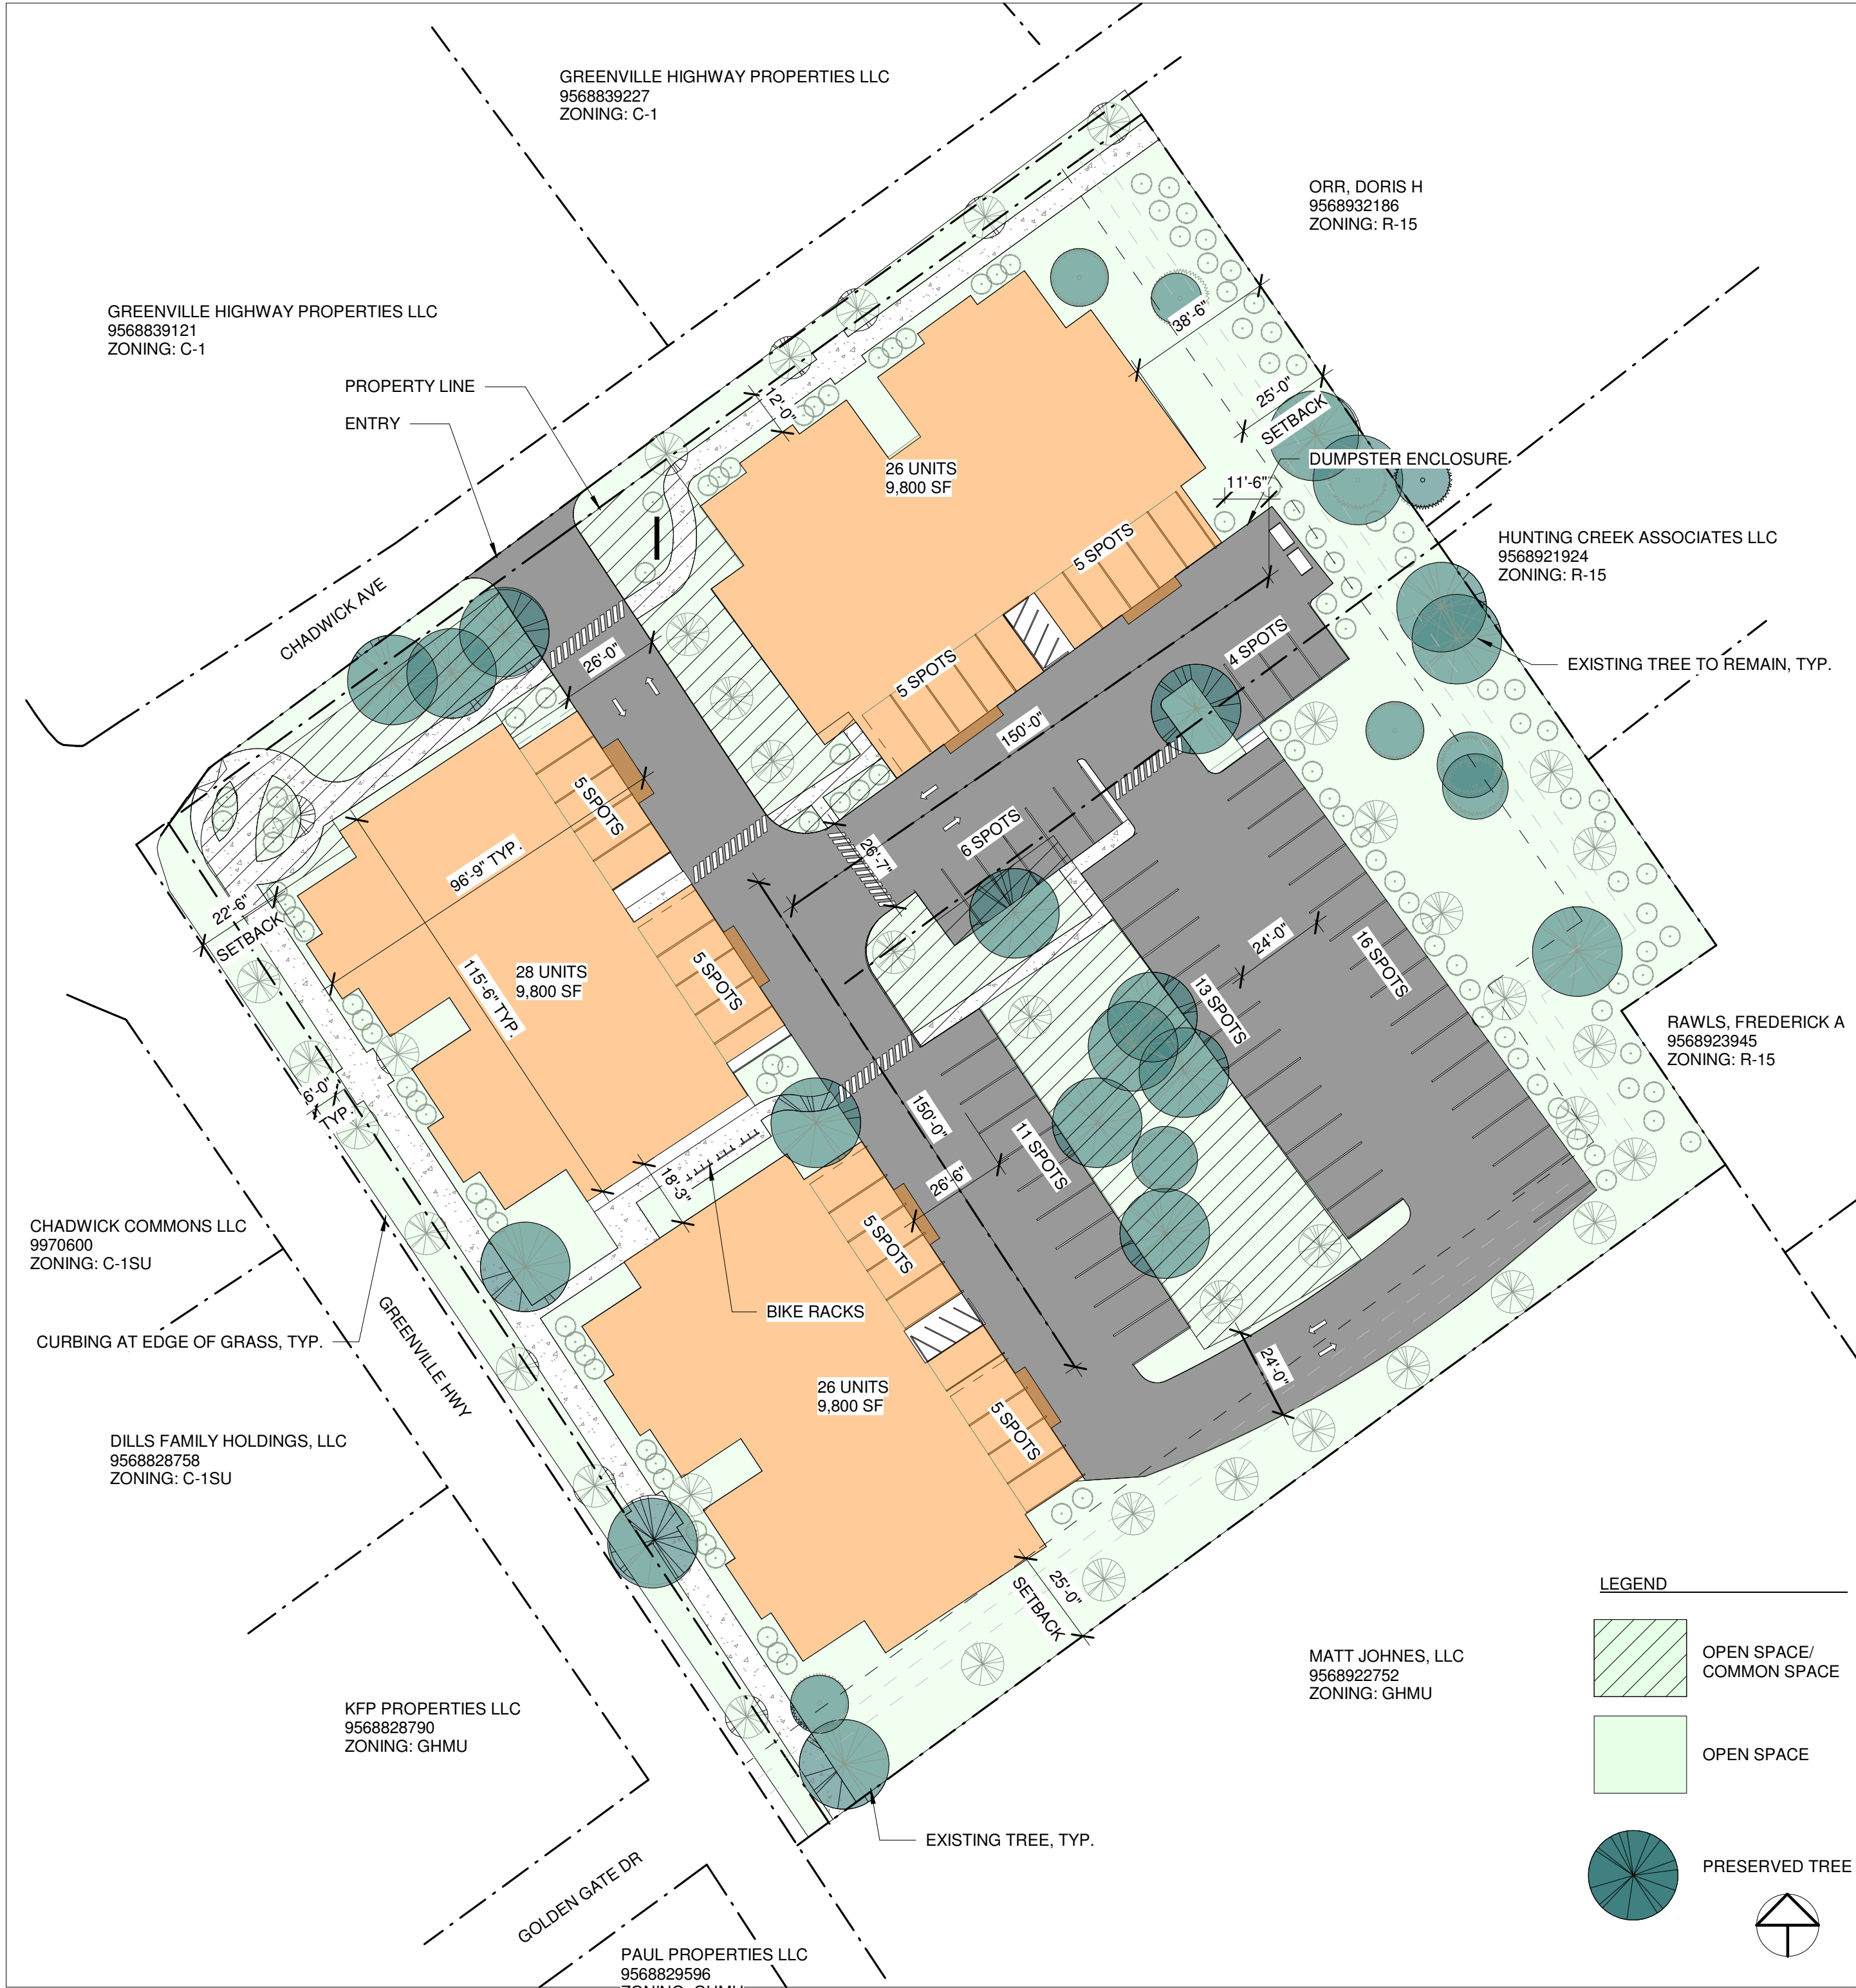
GREENVILLE HIGHWAY PROPERTIES LLC
9568839227
ZONING: C-1

ORR, DORIS H
9568932186
ZONING: R-15

GREENVILLE HIGHWAY PROPERTIES LLC
9568839121
ZONING: C-1

PROPERTY LINE

ENTRY

12'-0"

38'-6"

25'-0"
SETBACK

DUMPSTER ENCLOSURE

11'-6"

26 UNITS
9,800 SF

5 SPOTS

HUNTING CREEK ASSOCIATES LLC
9568921924
ZONING: R-15

CHADWICK AVE

26'-0"

5 SPOTS

4 SPOTS

EXISTING TREE TO REMAIN, TYP.

150'-0"

5 SPOTS

6 SPOTS

26'-7"

96'-9" TYP.

22'-6"
SETBACK

28 UNITS
9,800 SF

115'-6" TYP.

5 SPOTS

24'-0"

16 SPOTS

13 SPOTS

RAWLS, FREDERICK A
9568923945
ZONING: R-15

6'-0"
TYP.

150'-0"

11 SPOTS

26'-6"

18'-3"

CHADWICK COMMONS LLC
9970600
ZONING: C-1SU

5 SPOTS

BIKE RACKS

GREENVILLE HWY

CURBING AT EDGE OF GRASS, TYP.

24'-0"

26 UNITS
9,800 SF

DILLS FAMILY HOLDINGS, LLC
9568828758
ZONING: C-1SU

5 SPOTS

25'-0"
SETBACK

LEGEND

MATT JOHNES, LLC
9568922752
ZONING: GHMU

OPEN SPACE/
COMMON SPACE

OPEN SPACE

KFP PROPERTIES LLC
9568828790
ZONING: GHMU

EXISTING TREE, TYP.

PRESERVED TREE

GOLDEN GATE DR

PAUL PROPERTIES LLC
9568829596
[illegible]